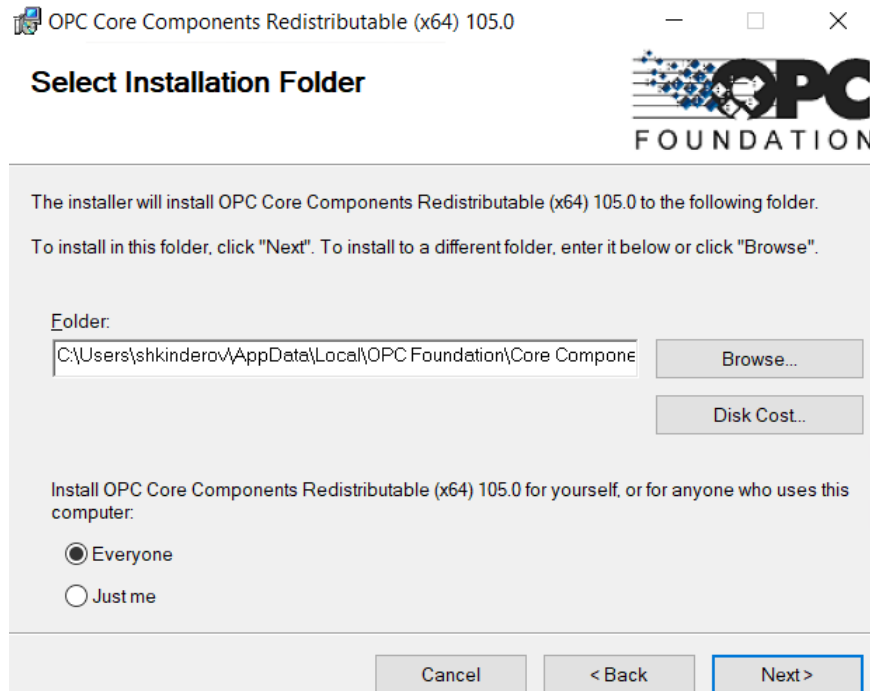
OPC Core Components Redistributable (x64) 105.0

Select Installation Folder

OPC FOUNDATION

The installer will install OPC Core Components Redistributable (x64) 105.0 to the following folder.

To install in this folder, click "Next". To install to a different folder, enter it below or click "Browse".

Folder:

C:\Users\shkinderov\AppData\Local\OPC Foundation\Core Compone

Browse...

Disk Cost...

Install OPC Core Components Redistributable (x64) 105.0 for yourself, or for anyone who uses this computer:

Everyone

Just me

Cancel

< Back

Next >